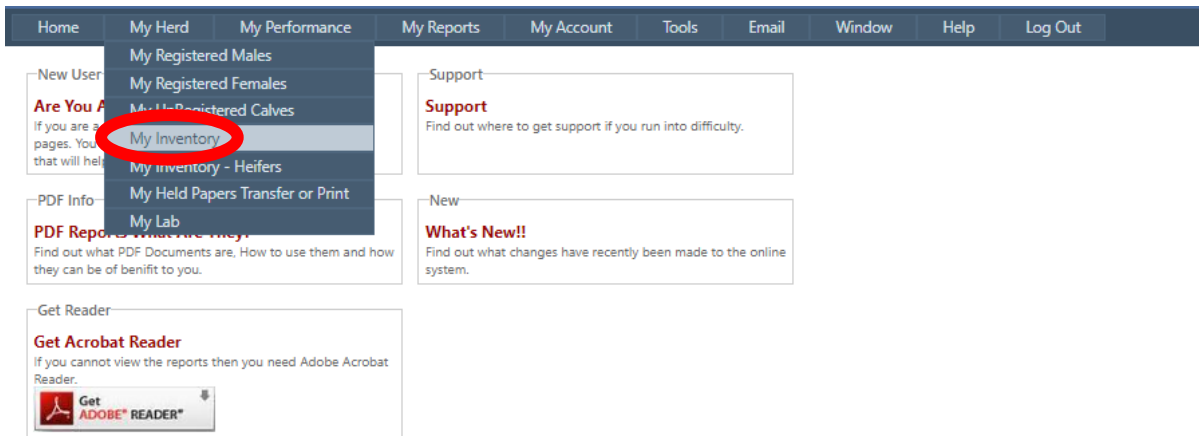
Home | My Herd | My Performance | My Reports | My Account | Tools | Email | Window | Help | Log Out

My Registered Males
My Registered Females
My UnRegistered Calves
My Inventory
My Inventory - Heifers
My Held Papers Transfer or Print
My Lab

New User

Are You A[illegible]

If you are a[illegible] pages. You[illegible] that will help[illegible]

Support

Support

Find out where to get support if you run into difficulty.

PDF Info

PDF Reports What Are They?

Find out what PDF Documents are, How to use them and how they can be of benifit to you.

New

What's New!!

Find out what changes have recently been made to the online system.

Get Reader

Get Acrobat Reader

If you cannot view the reports then you need Adobe Acrobat Reader.

Get ADOBE® READER®